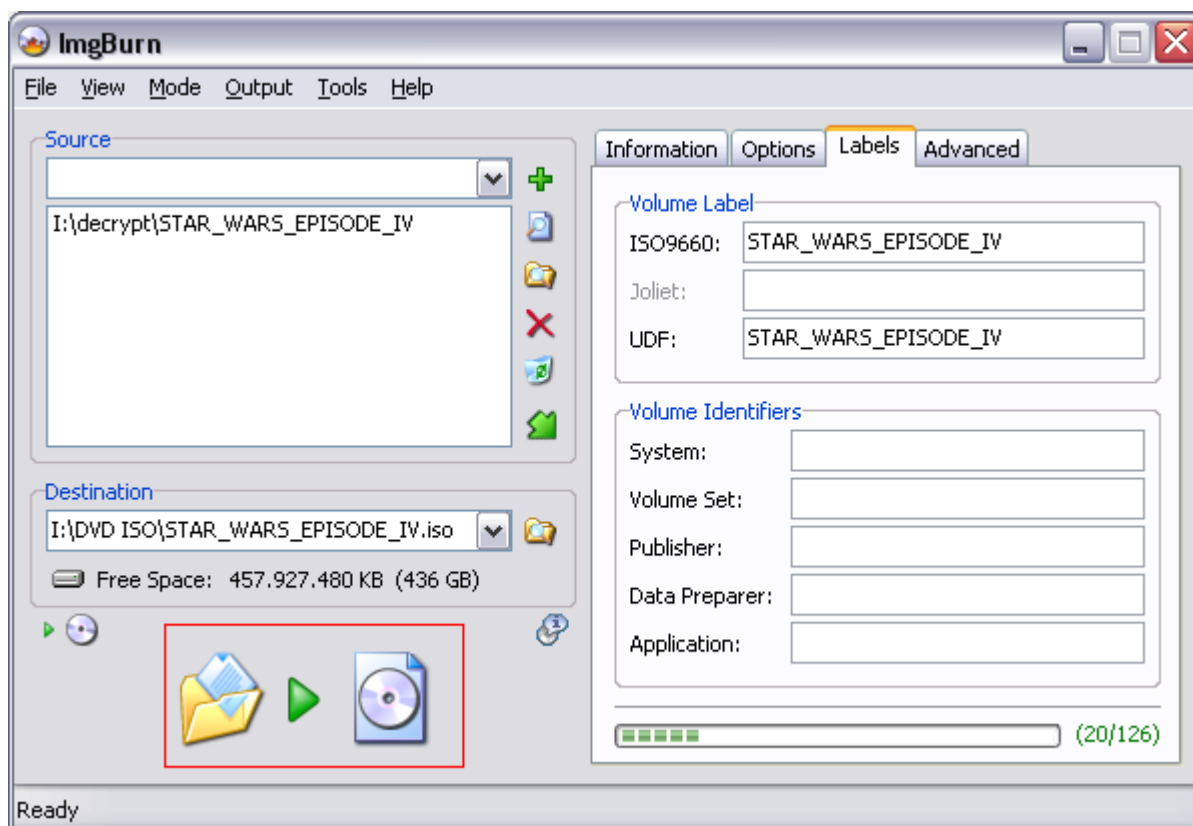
ImgBurn

File View Mode Output Tools Help

Source

I:\decrypt\STAR_WARS_EPISODE_IV

Destination

I:\DVD ISO\STAR_WARS_EPISODE_IV.iso

Free Space: 457.927.480 KB (436 GB)

Information Options Labels Advanced

Volume Label

ISO9660: STAR_WARS_EPISODE_IV

Joliet:

UDF: STAR_WARS_EPISODE_IV

Volume Identifiers

System:

Volume Set:

Publisher:

Data Preparer:

Application:

(20/126)

Ready